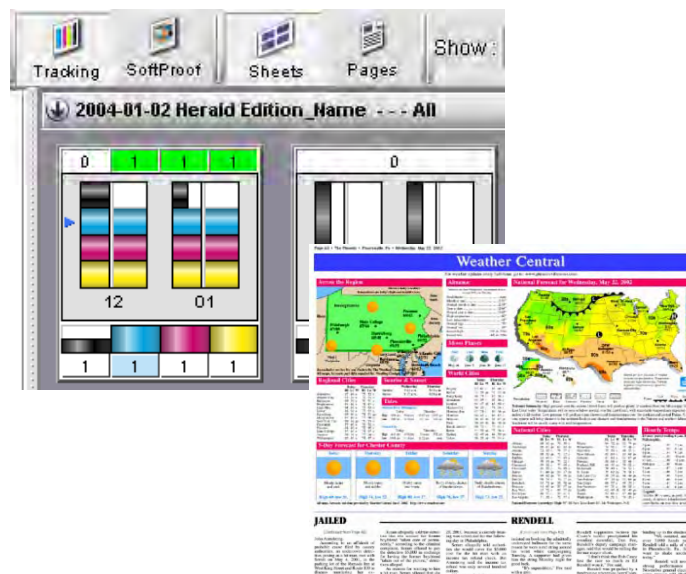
Tracking SoftProof Sheets Pages Show :

2004-01-02 Herald Edition_Name - - - All

0 1 1 1

12 01

1 1 1 1

0

Weather Central

Across the Region

Almanac

National Forecast for Wednesday, May 22, 2002

Moon Phases

World Cities

Regional Cities

Sunrise & Sunset

Tides

National Cities

Hourly Temps

5-Day Forecast for Chester County

JAILED

RENDELL